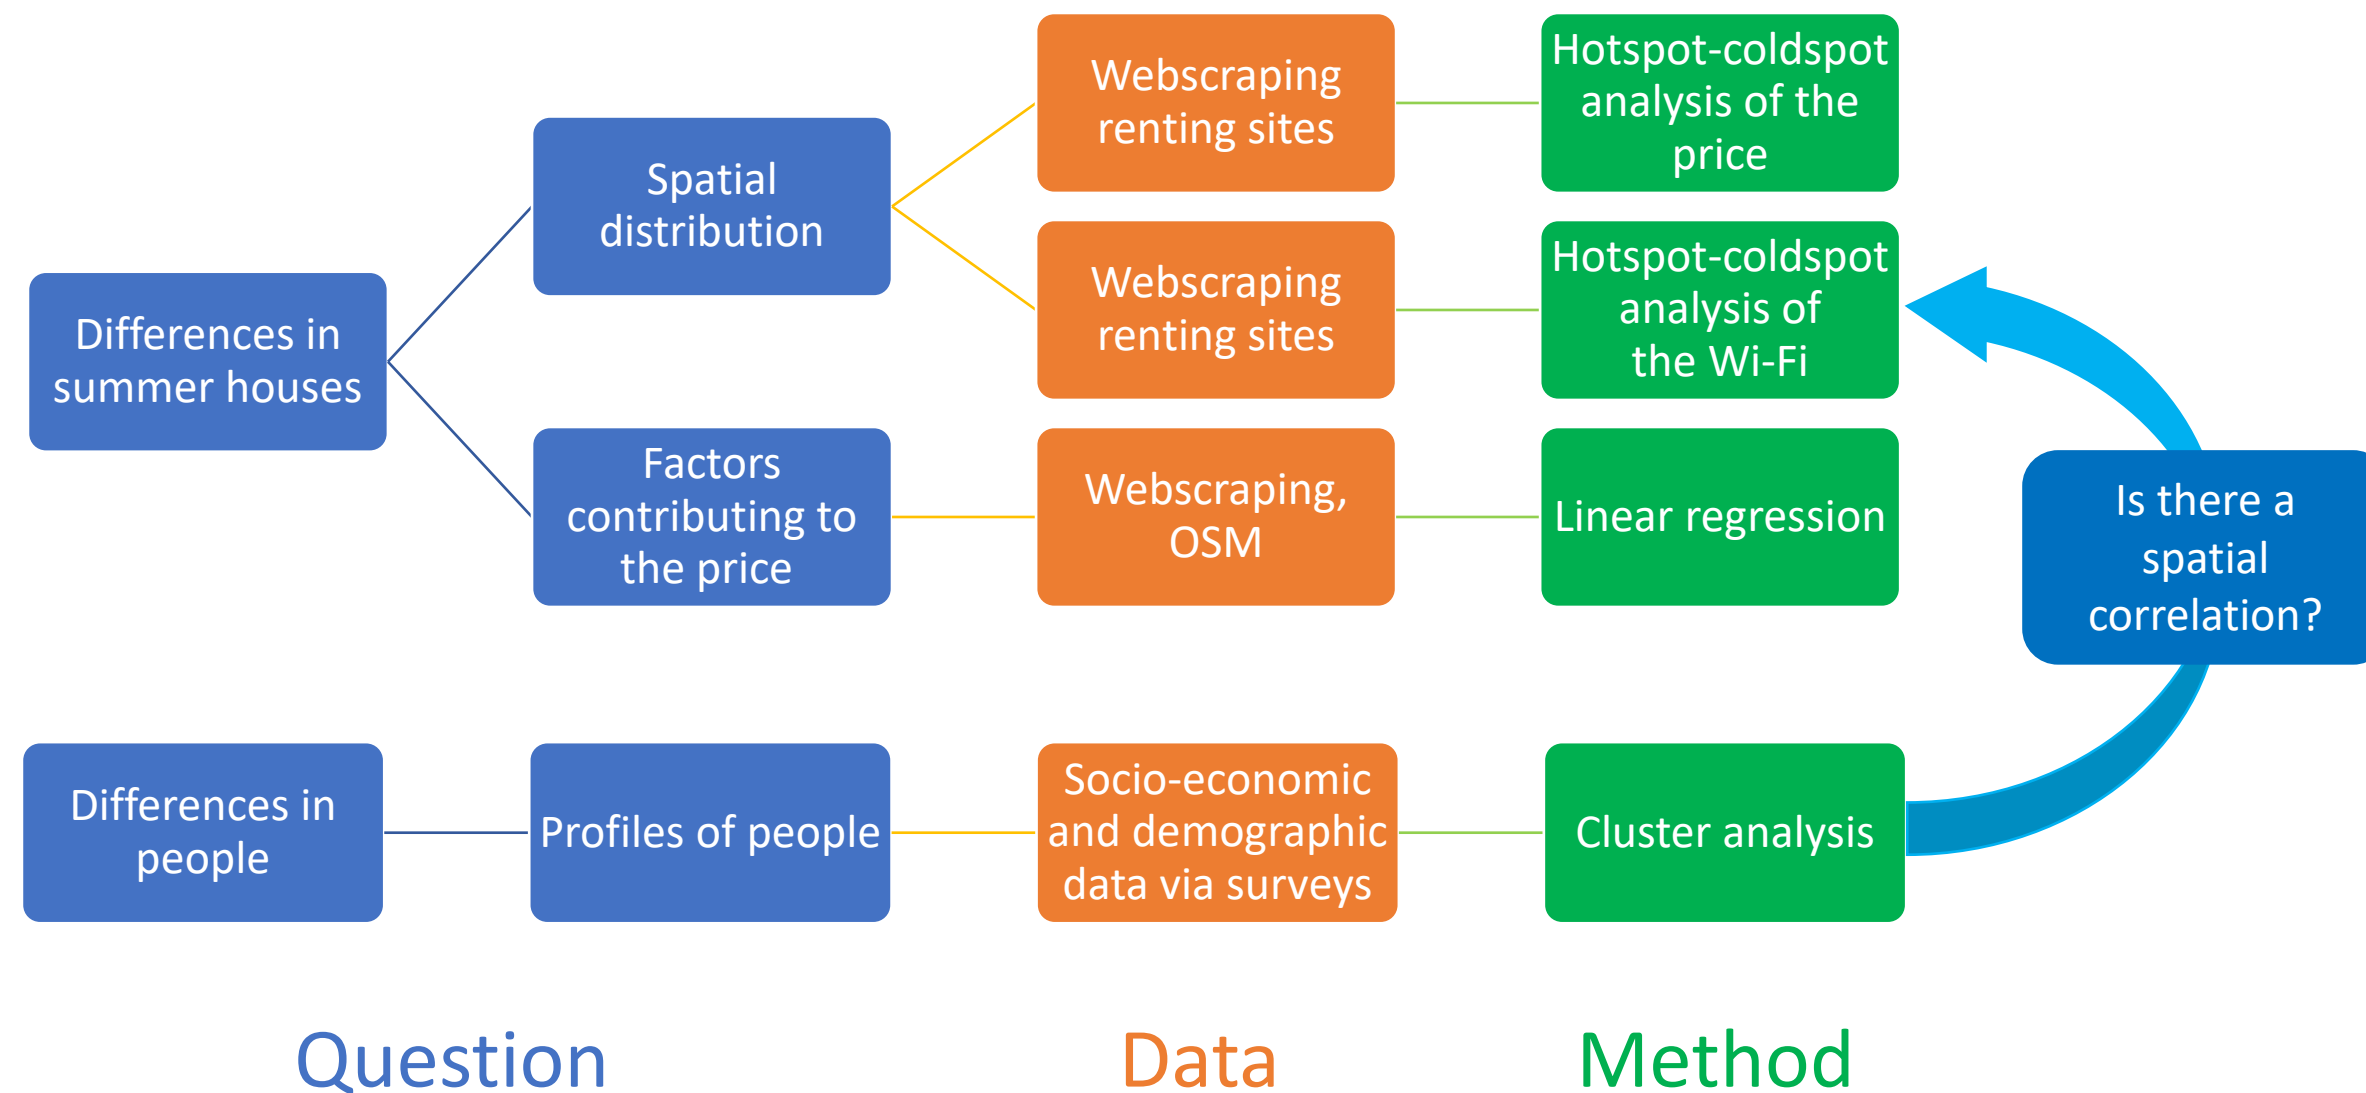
Differences in summer houses

Spatial distribution

Webscraping renting sites

Hotspot-coldspot analysis of the price

Webscraping renting sites

Hotspot-coldspot analysis of the Wi-Fi

Factors contributing to the price

Webscraping, OSM

Linear regression

Is there a spatial correlation?

Differences in people

Profiles of people

Socio-economic and demographic data via surveys

Cluster analysis

Question

Data

Method